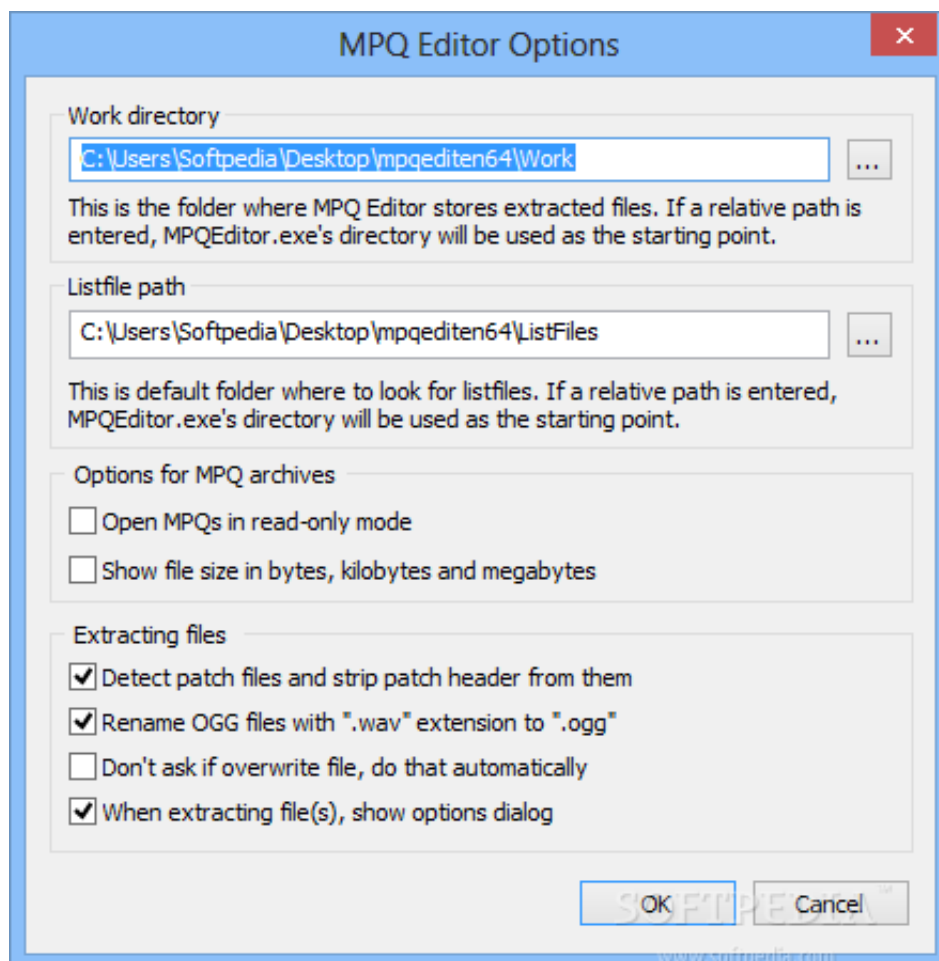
MPQ Editor Options

Work directory

C:\Users\Softpedia\Desktop\mpqediten64\Work

...

This is the folder where MPQ Editor stores extracted files. If a relative path is entered, MPQEditor.exe's directory will be used as the starting point.

Listfile path

C:\Users\Softpedia\Desktop\mpqediten64\ListFiles

...

This is default folder where to look for listfiles. If a relative path is entered, MPQEditor.exe's directory will be used as the starting point.

Options for MPQ archives

Open MPQs in read-only mode

Show file size in bytes, kilobytes and megabytes

Extracting files

Detect patch files and strip patch header from them

Rename OGG files with ".wav" extension to ".ogg"

Don't ask if overwrite file, do that automatically

When extracting file(s), show options dialog

OK

Cancel

SOFTPEDIA

www.softpedia.com